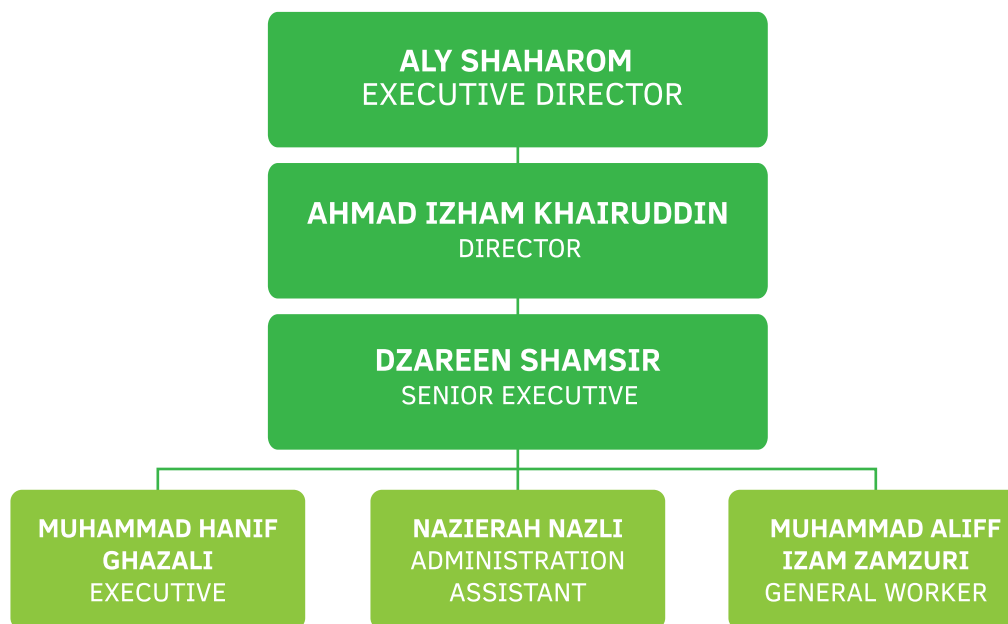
ALY SHAHAROM
EXECUTIVE DIRECTOR

AHMAD IZHAM KHAIRUDDIN
DIRECTOR

DZAREEN SHAMSIR
SENIOR EXECUTIVE

MUHAMMAD HANIF GHAZALI
EXECUTIVE

NAZIERAH NAZLI
ADMINISTRATION ASSISTANT

MUHAMMAD ALIFF IZAM ZAMZURI
GENERAL WORKER